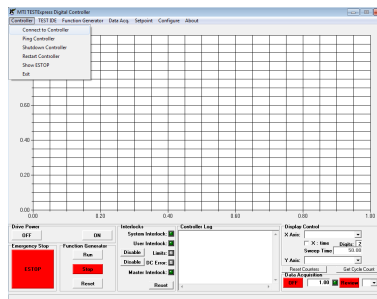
MTI TESTExpress Digital Controller
Controller TEST IDE Function Generator Data Acq. Setpoint Configure About
Connect to Controller
Ping Controller
Shutdown Controller
Restart Controller
Show ESTOP
Exit

0.60
0.40
0.20
0.00
0.00 0.20 0.40 0.60 0.80 1.00

Drive Power
OFF ON
Emergency Stop
ESTOP
Function Generator
Run
Stop
Reset
Interlocks
System Interlock:
User Interlock:
Disable Limits:
Disable DC Error:
Master Interlock:
Reset
Controller Log
Display Control
X Axis:
X - time Digits 2
Sweep Time 50.00
Y Axis:
Reset Counters Get Cycle Count
Data Acquisition
OFF 1.00 Seconds